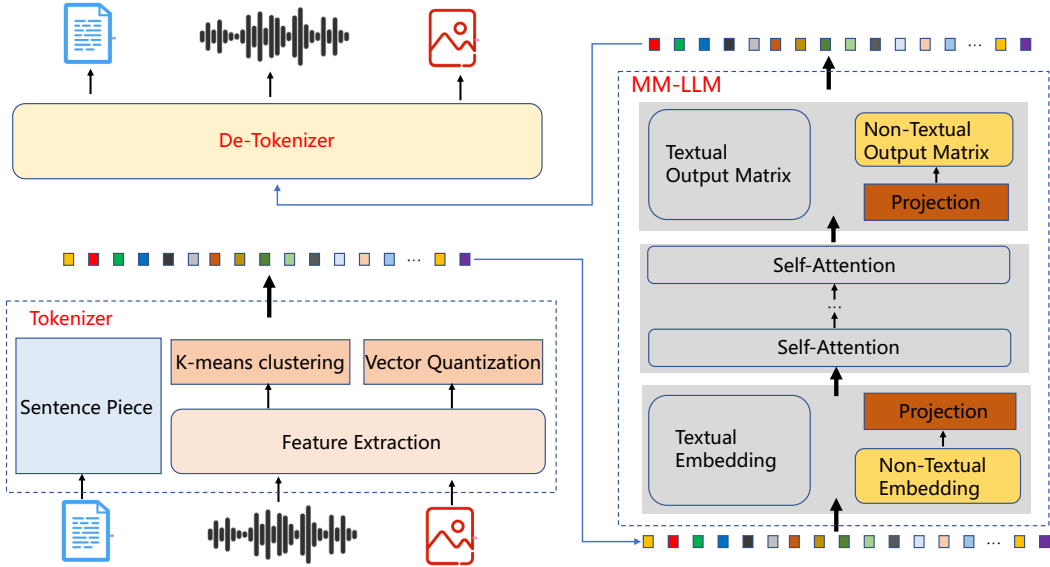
De-Tokenizer

MM-LLM

Textual Output Matrix

Non-Textual Output Matrix

Projection

Self-Attention

Self-Attention

Tokenizer

K-means clustering

Vector Quantization

Sentence Piece

Feature Extraction

Textual Embedding

Projection

Non-Textual Embedding